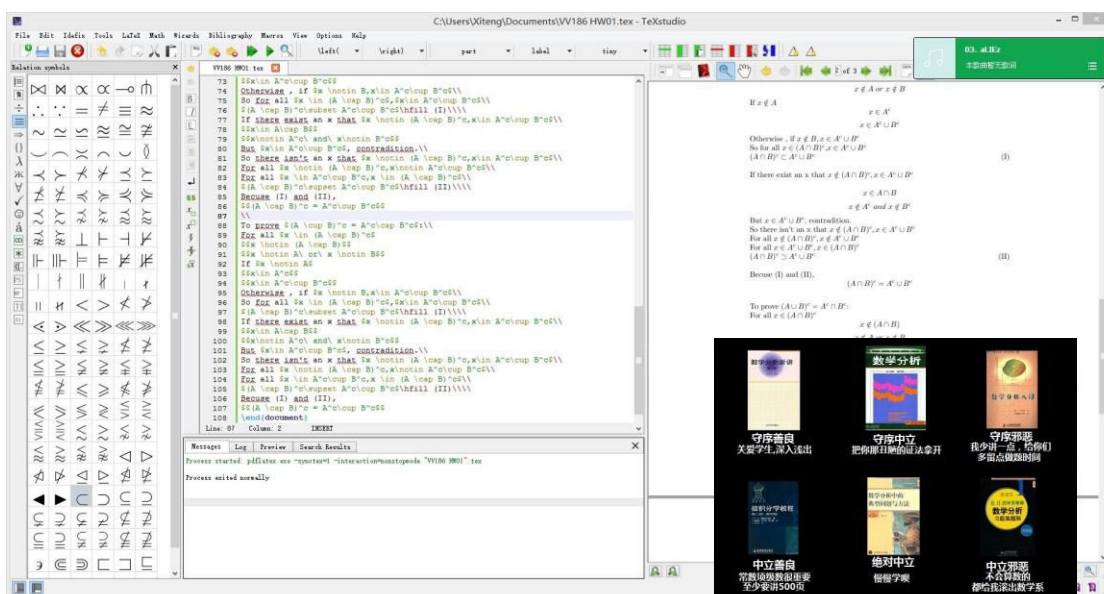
C:\Users\Xiteng\Documents\VV186 HW01.tex - TeXstudio

File Edit Idefix Tools LaTeX Math Wizards Bibliography Macros View Options Help

\left( \right) part label tiny

Relation symbols

VV186 HW01.tex

73 $$x\in A^c\cup B^c$$
74 Otherwise , if $x \notin B,x\in A^c\cup B^c$\\
75 So for all $x \in (A \cap B)^c,$x\in A^c\cup B^c$\\
76 $(A \cap B)^c\subset A^c\cup B^c$\hfill (I)\\\\
77 If there exist an x that $x \notin (A \cap B)^c,x\in A^c\cup B^c$\\
78 $$x\in A\cap B$$
79 $$x\notin A^c\ and\ x\notin B^c$$
80 But $x\in A^c\cup B^c$, contradiction.\\
81 So there isn't an x that $x \notin (A \cap B)^c,x\in A^c\cup B^c$\\
82 For all $x \notin (A \cap B)^c,x\notin A^c\cup B^c$\\
83 For all $x \in A^c\cup B^c,x \in (A \cap B)^c$\\
84 $(A \cap B)^c\supset A^c\cup B^c$\hfill (II)\\\\
85 Becuse (I) and (II),
86 $$(A \cap B)^c = A^c\cup B^c$$
87 \\
88 To prove $(A \cup B)^c = A^c\cap B^c$:\\
89 For all $x \in (A \cup B)^c$
90 $$x \notin (A \cup B)$$
91 $$x \notin A\ or\ x \notin B$$
92 If $x \notin A$
93 $$x\in A^c$$
94 $$x\in A^c\cup B^c$$
95 Otherwise , if $x \notin B,x\in A^c\cup B^c$\\
96 So for all $x \in (A \cap B)^c,$x\in A^c\cup B^c$\\
97 $(A \cap B)^c\subset A^c\cup B^c$\hfill (I)\\\\
98 If there exist an x that $x \notin (A \cap B)^c,x\in A^c\cup B^c$\\
99 $$x\in A\cap B$$
100 $$x\notin A^c\ and\ x\notin B^c$$
101 But $x\in A^c\cup B^c$, contradiction.\\
102 So there isn't an x that $x \notin (A \cap B)^c,x\in A^c\cup B^c$\\
103 For all $x \notin (A \cap B)^c,x\notin A^c\cup B^c$\\
104 For all $x \in A^c\cup B^c,x \in (A \cap B)^c$\\
105 $(A \cap B)^c\supset A^c\cup B^c$\hfill (II)\\\\
106 Becuse (I) and (II),
107 $$(A \cap B)^c = A^c\cup B^c$$
108 \end{document}

Line: 87 Column: 2 INSERT

Messages Log Preview Search Results

Process started: pdflatex.exe -synctex=1 -interaction=nonstopmode "VV186 HW01".tex

Process exited normally

2 of 3

$x \notin A$ or $x \notin B$
If $x \notin A$
$x \in A^c$
$x \in A^c \cup B^c$
Otherwise , if $x \notin B, x \in A^c \cup B^c$
So for all $x \in (A \cap B)^c, x \in A^c \cup B^c$
$(A \cap B)^c \subset A^c \cup B^c$ (I)
If there exist an x that $x \notin (A \cap B)^c, x \in A^c \cup B^c$
$x \in A \cap B$
$x \notin A^c$ and $x \notin B^c$
But $x \in A^c \cup B^c$, contradiction.
So there isn't an x that $x \notin (A \cap B)^c, x \in A^c \cup B^c$
For all $x \notin (A \cap B)^c, x \notin A^c \cup B^c$
For all $x \in A^c \cup B^c, x \in (A \cap B)^c$
$(A \cap B)^c \supset A^c \cup B^c$ (II)
Becuse (I) and (II),
$(A \cap B)^c = A^c \cup B^c$
To prove $(A \cup B)^c = A^c \cap B^c$:
For all $x \in (A \cup B)^c$
$x \notin (A \cup B)$

03. aLIEz
本歌曲暂无歌词

数学分析新讲
守序善良
关爱学生,深入浅出
数学分析
守序中立
把你用助的证法拿开
数学分析八讲
守序邪恶
我少讲一点,给你们多留点做题时间
微积分学教程
中立善良
常数项级数很重要至少要讲500页
数学分析中的典型问题与方法
绝对中立
慢慢学嘛
数学分析习题集精解
中立邪恶
不会算数的都给我滚出数学系